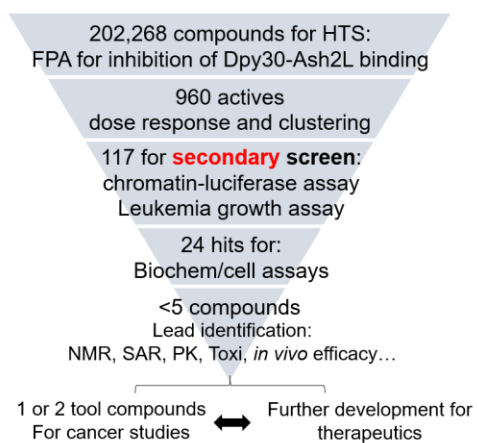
202,268 compounds for HTS:
FPA for inhibition of Dpy30-Ash2L binding

960 actives
dose response and clustering

117 for secondary screen:
chromatin-luciferase assay
Leukemia growth assay

24 hits for:
Biochem/cell assays

<5 compounds
Lead identification:
NMR, SAR, PK, Toxi, in vivo efficacy…

1 or 2 tool compounds
For cancer studies

Further development for
therapeutics